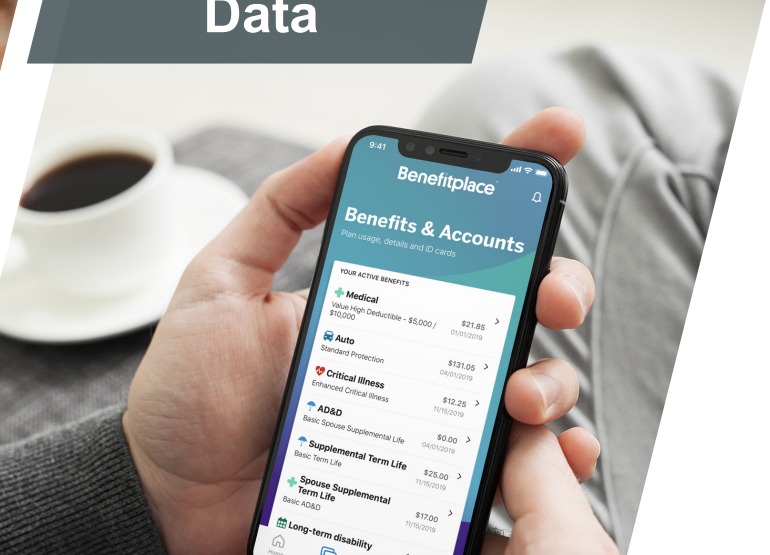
Data

9:41

Benefitplace

Benefits & Accounts
Plan usage, details and ID cards

YOUR ACTIVE BENEFITS

Medical
Value High Deductible - $5,000 / $10,000
$21.85
01/01/2019

Auto
Standard Protection
$131.05
04/01/2019

Critical Illness
Enhanced Critical Illness
$12.25
11/15/2019

AD&D
Basic Spouse Supplemental Life
$0.00
04/01/2019

Supplemental Term Life
Basic Term Life
$25.00
11/15/2019

Spouse Supplemental Term Life
Basic AD&D
$17.00
11/15/2019

Long-term disability

Home